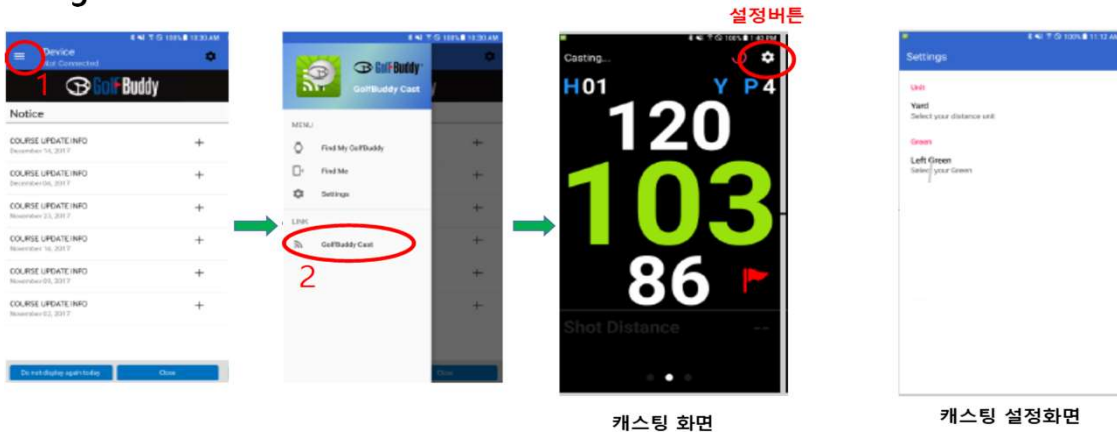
Device
Not Connected
1
GolfBuddy
Notice
COURSE UPDATE INFO
December 14, 2017
+
COURSE UPDATE INFO
December 06, 2017
+
COURSE UPDATE INFO
November 23, 2017
+
COURSE UPDATE INFO
November 16, 2017
+
COURSE UPDATE INFO
November 09, 2017
+
COURSE UPDATE INFO
November 02, 2017
+
Do not display again today
Close

GolfBuddy
GolfBuddy Cast
MENU
Find My GolfBuddy
Find Me
Settings
LINK
GolfBuddy Cast
2
Close

설정버튼
Casting...
H01
Y P4
120
103
86
Shot Distance
--

캐스팅 화면

Settings
Unit
Yard
Select your distance unit
Green
Left Green
Select your Green

캐스팅 설정화면